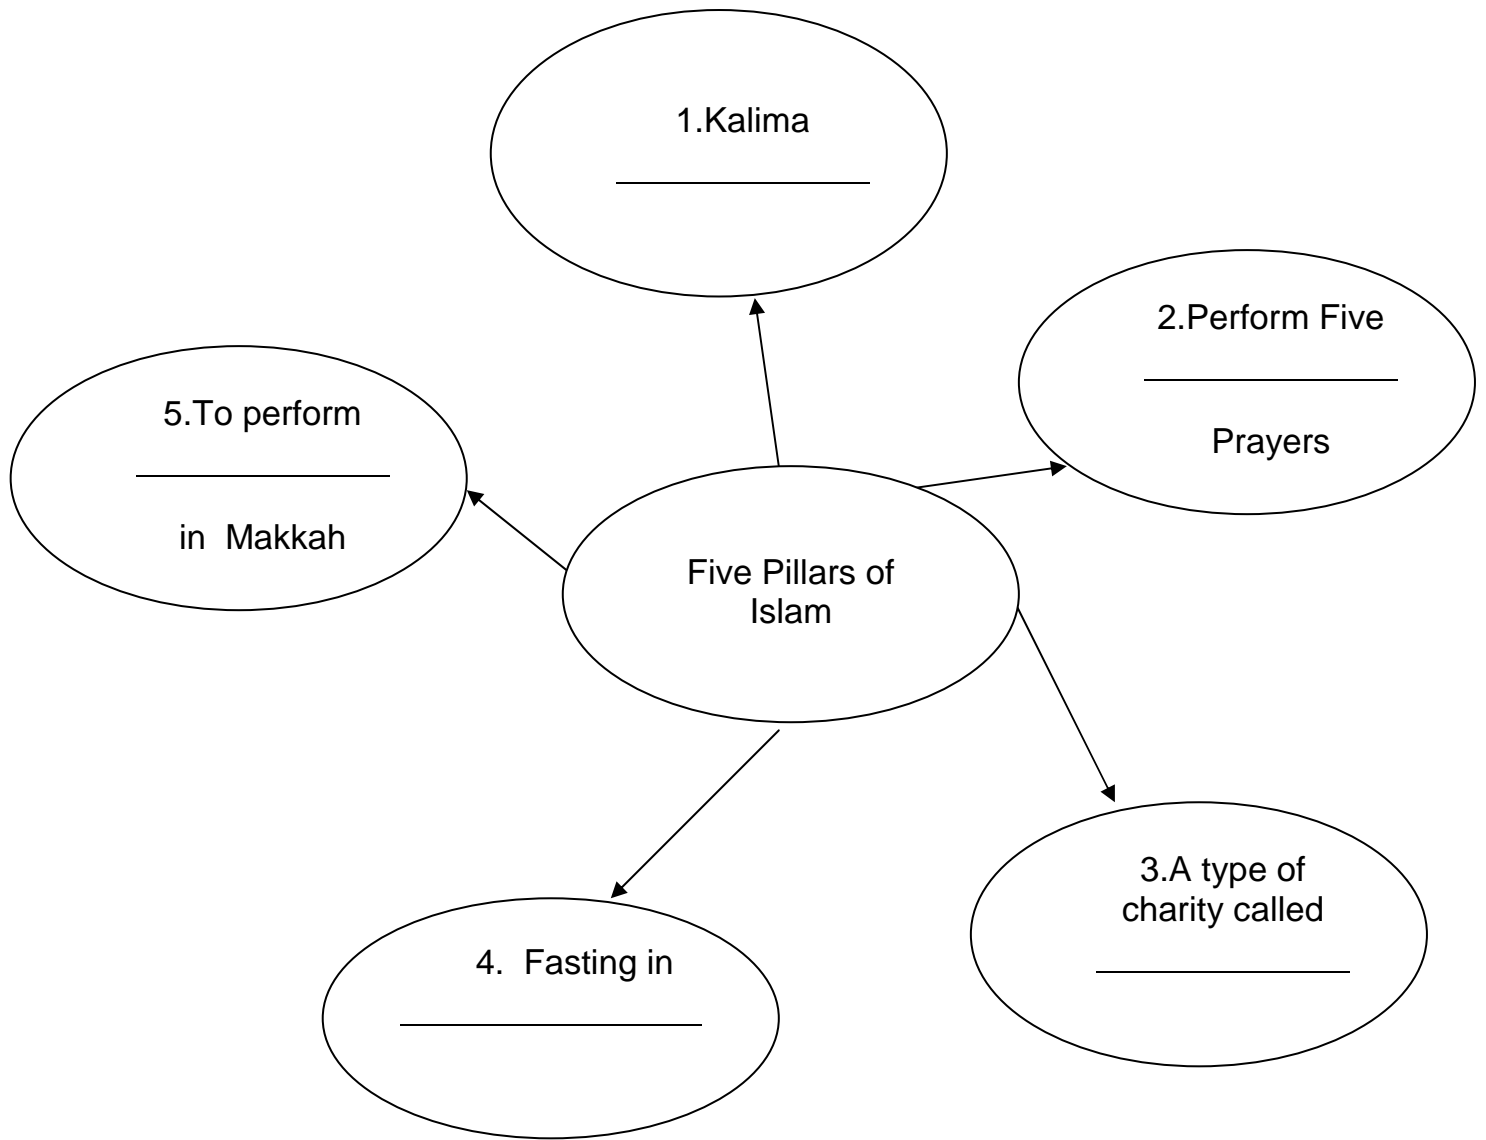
1.Kalima

______________

2.Perform Five

______________

Prayers

5.To perform

______________

in Makkah

Five Pillars of Islam

3.A type of charity called

______________

4. Fasting in

______________